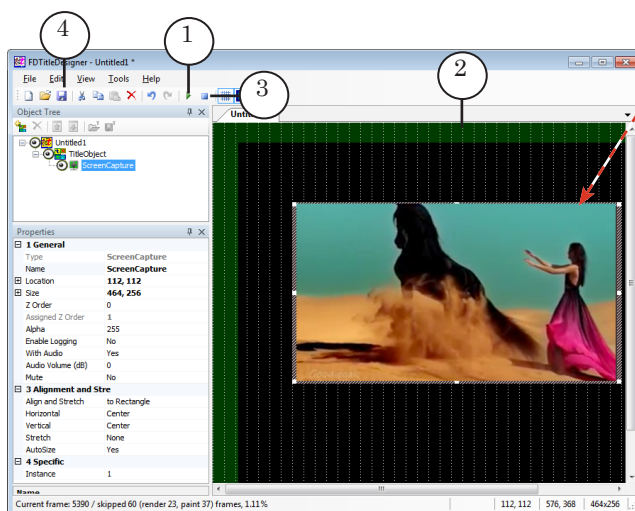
4
1
2
3
FDTitleDesigner - Untitled1 *
File Edit View Tools Help
Object Tree
Untitled1
TitleObject
ScreenCapture
Untitl
Properties
| | |
|---|---|
| 1 General | |
| Type | ScreenCapture |
| Name | ScreenCapture |
| Location | 112, 112 |
| Size | 464, 256 |
| Z Order | 0 |
| Assigned Z Order | 1 |
| Alpha | 255 |
| Enable Logging | No |
| With Audio | Yes |
| Audio Volume (dB) | 0 |
| Mute | No |
| 3 Alignment and Stre | |
| Align and Stretch | to Rectangle |
| Horizontal | Center |
| Vertical | Center |
| Stretch | None |
| AutoSize | Yes |
| 4 Specific | |
| Instance | 1 |
Name
Current frame: 5390 / skipped 60 (render 23, paint 37) frames, 1.11 %
112, 112
576, 368
464x256